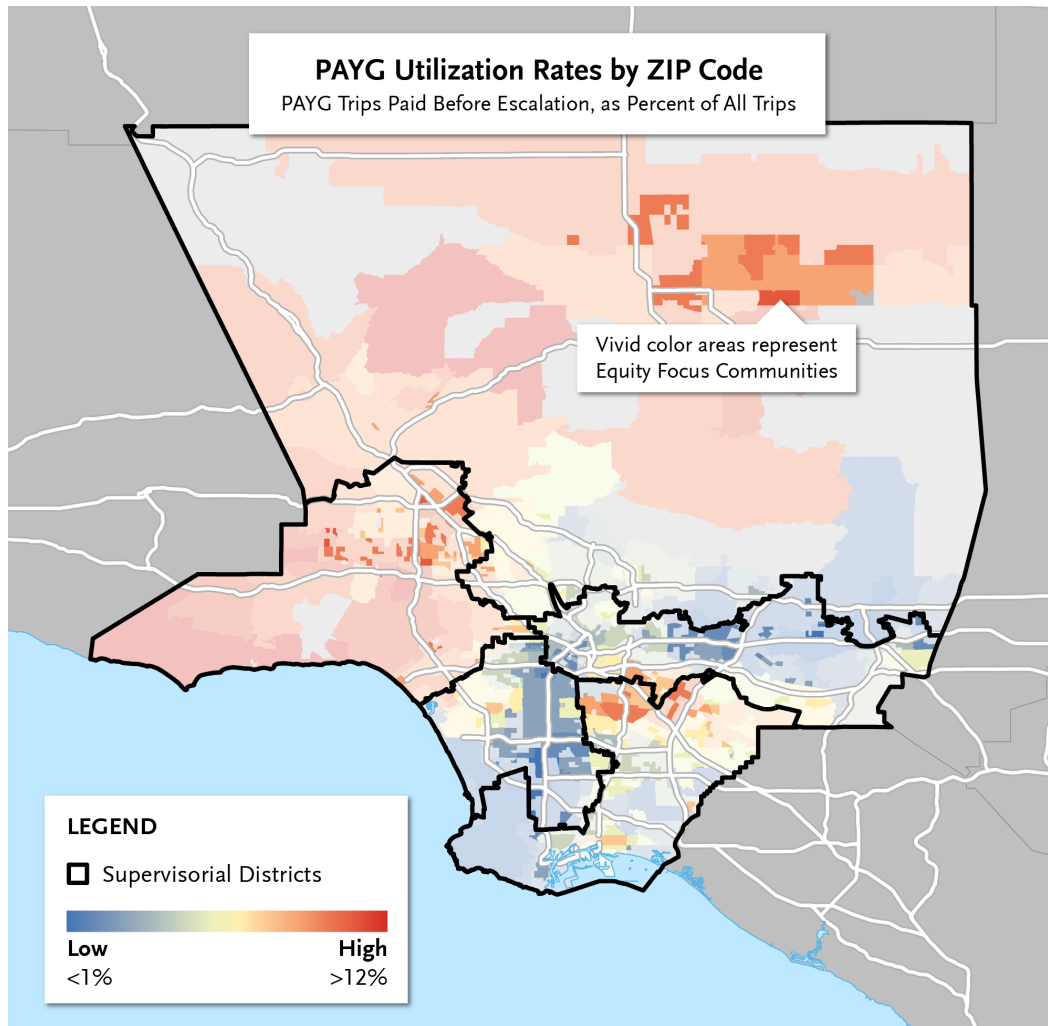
PAYG Utilization Rates by ZIP Code
PAYG Trips Paid Before Escalation, as Percent of All Trips

Vivid color areas represent Equity Focus Communities

LEGEND

Supervisorial Districts

Low
<1%

High
>12%